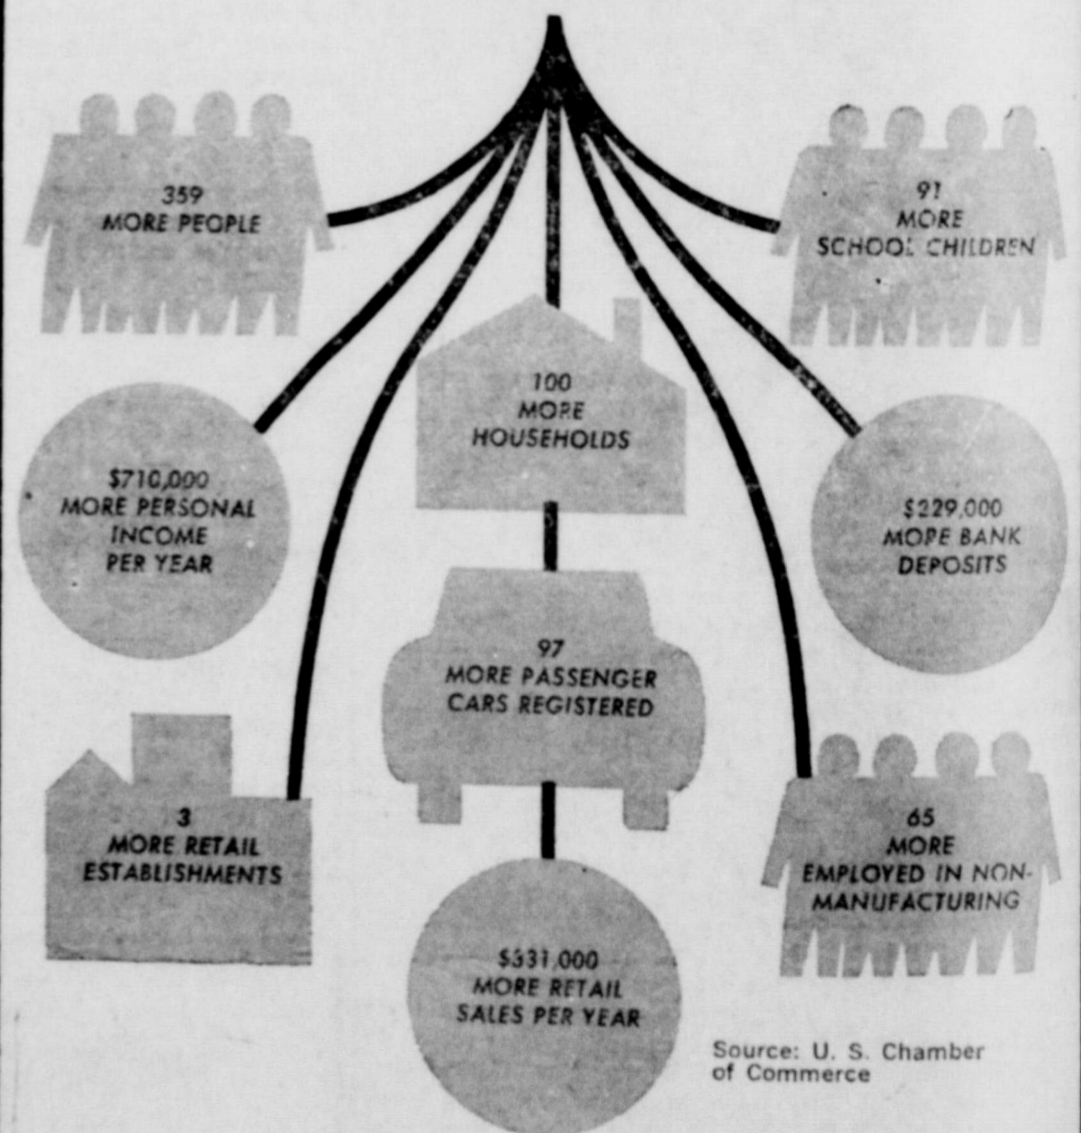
359
MORE PEOPLE

91
MORE
SCHOOL CHILDREN

100
MORE
HOUSEHOLDS

$710,000
MORE PERSONAL
INCOME
PER YEAR

$229,000
MORE BANK
DEPOSITS

97
MORE PASSENGER
CARS REGISTERED

3
MORE RETAIL
ESTABLISHMENTS

65
MORE
EMPLOYED IN NON-MANUFACTURING

$331,000
MORE RETAIL
SALES PER YEAR

Source: U. S. Chamber of Commerce